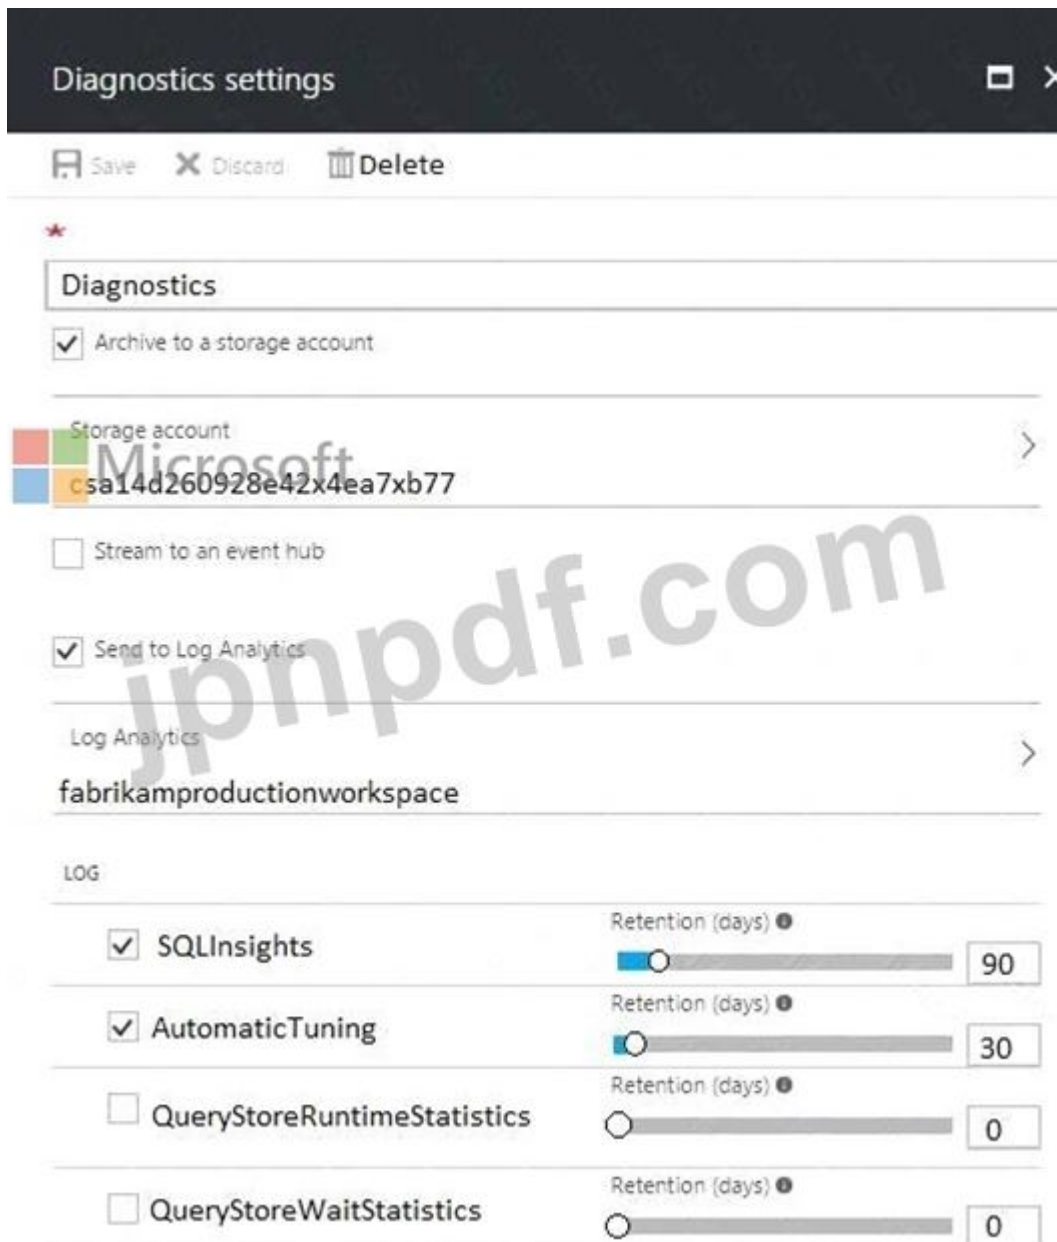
Diagnostics settings

Save Discard Delete

*

Diagnostics

Archive to a storage account

Storage account
csa14d260928e42x4ea7xb77

Microsoft

Stream to an event hub

Send to Log Analytics

jpnpdf.com

Log Analytics
fabrikamproductionworkspace

LOG

| | | |
|---|---|---|
| SQLInsights | Retention (days) | 90 |
| AutomaticTuning | Retention (days) | 30 |
| QueryStoreRuntimeStatistics | Retention (days) | 0 |
| QueryStoreWaitStatistics | Retention (days) | 0 |